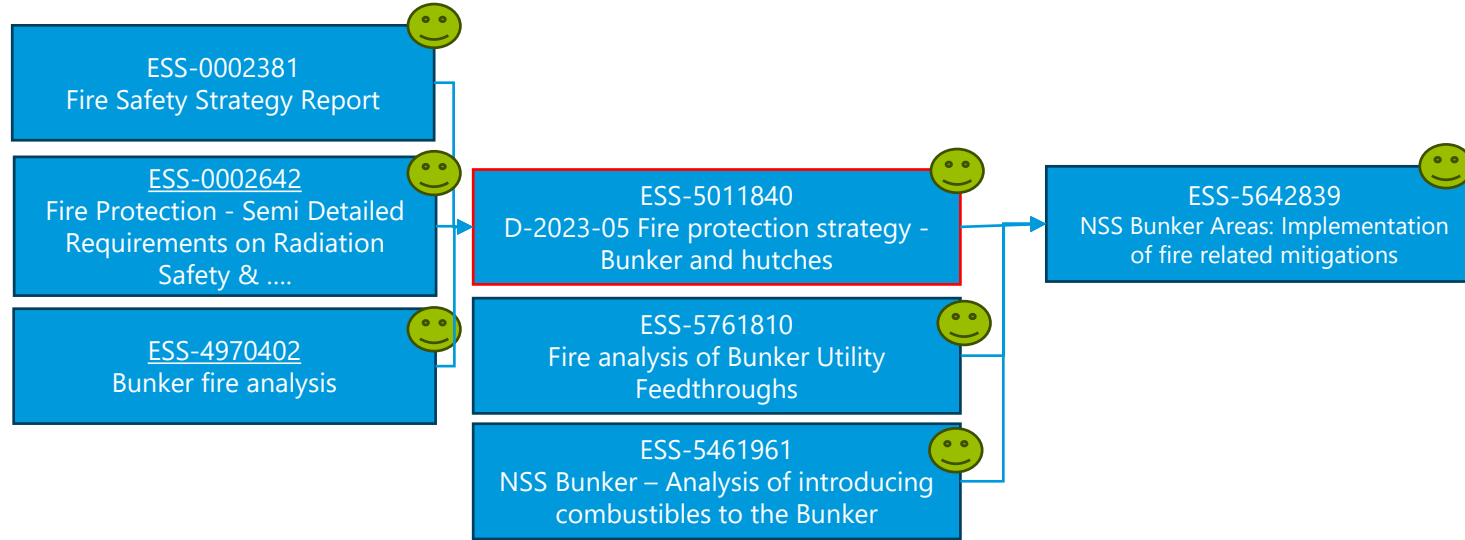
ESS-0002381
Fire Safety Strategy Report

ESS-0002642
Fire Protection - Semi Detailed Requirements on Radiation Safety & ....

ESS-4970402
Bunker fire analysis

ESS-5011840
D-2023-05 Fire protection strategy - Bunker and hutches

ESS-5761810
Fire analysis of Bunker Utility Feedthroughs

ESS-5461961
NSS Bunker – Analysis of introducing combustibles to the Bunker

ESS-5642839
NSS Bunker Areas: Implementation of fire related mitigations